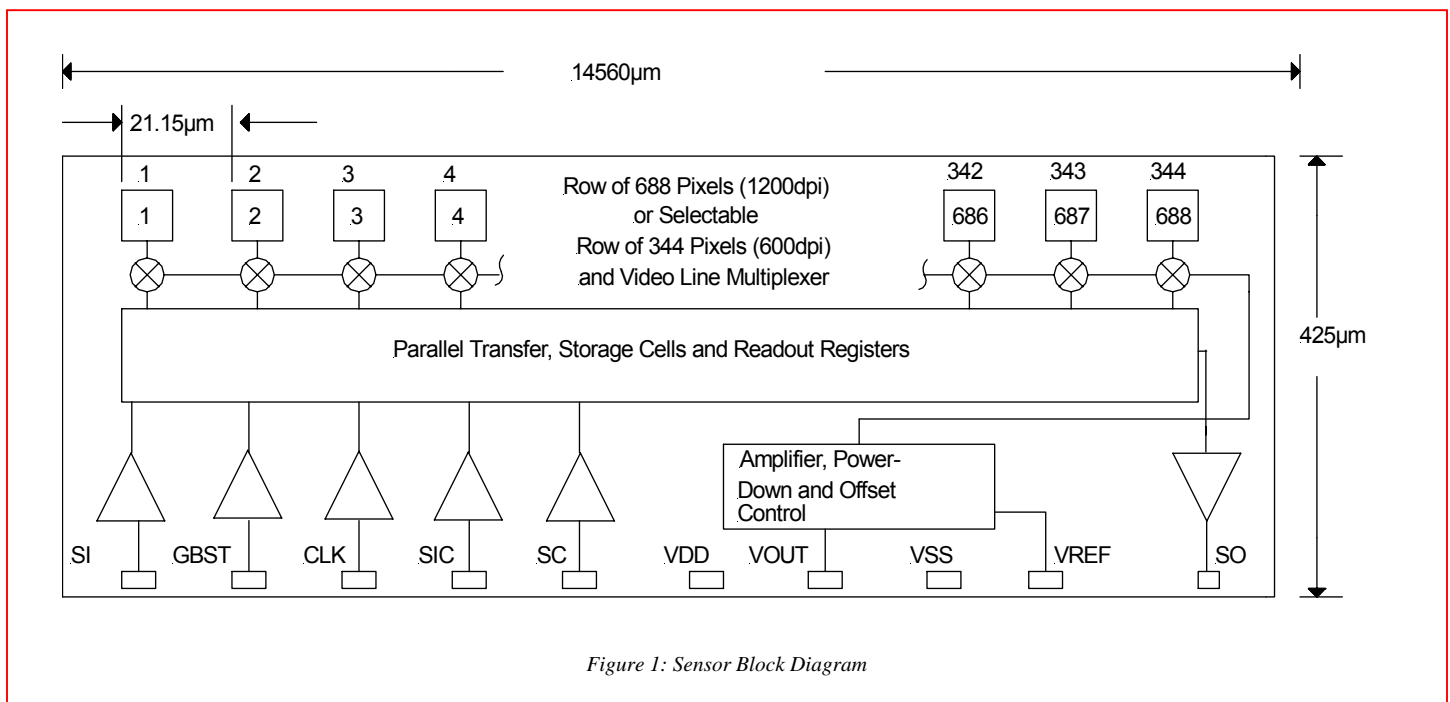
14560µm

21.15µm

1 2 3 4

1 2 3 4

Row of 688 Pixels (1200dpi) or Selectable Row of 344 Pixels (600dpi) and Video Line Multiplexer

342 343 344

686 687 688

425µm

Parallel Transfer, Storage Cells and Readout Registers

Amplifier, Power-Down and Offset Control

SI GBST CLK SIC SC VDD VOUT VSS VREF SO

*Figure 1: Sensor Block Diagram*